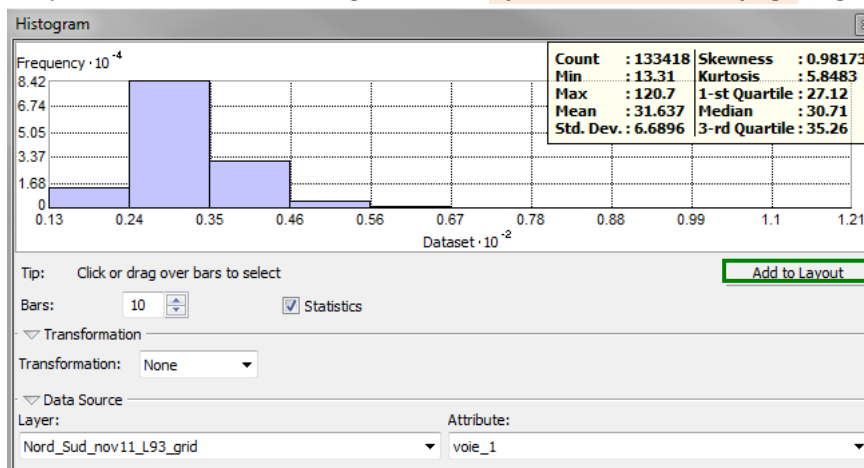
Histogram

Frequency · $10^{-4}$

8.42
6.74
5.05
3.37
1.68
0

0.13 0.24 0.35 0.46 0.56 0.67 0.78 0.88 0.99 1.1 1.21

Dataset · $10^{-2}$

| Count : 133418 | Skewness : 0.98173 |
|---|---|
| Min : 13.31 | Kurtosis : 5.8483 |
| Max : 120.7 | 1-st Quartile : 27.12 |
| Mean : 31.637 | Median : 30.71 |
| Std. Dev. : 6.6896 | 3-rd Quartile : 35.26 |

Tip: Click or drag over bars to select

Add to Layout

Bars: 10

Statistics

Transformation

Transformation: None

Data Source

Layer:

Nord_Sud_nov11_L93_grid

Attribute:

voie_1